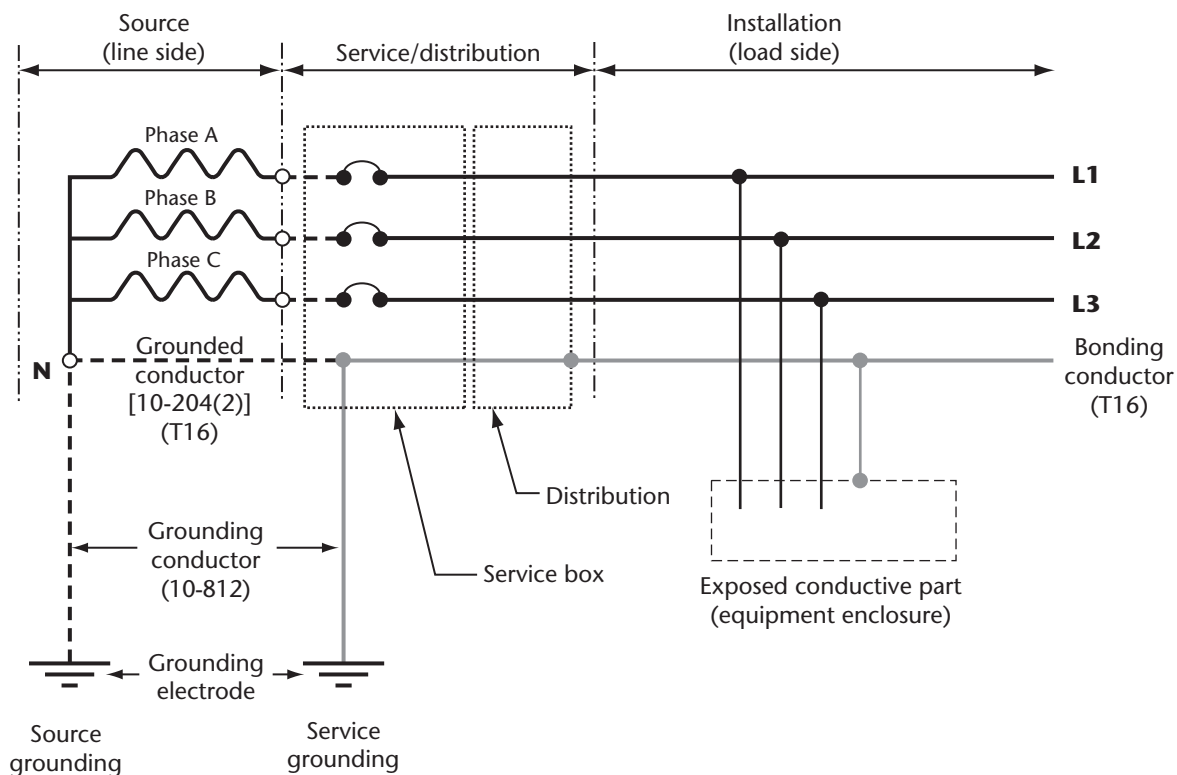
Source
(line side)

Service/distribution

Installation
(load side)

Phase A

Phase B

Phase C

L1

L2

L3

N

Grounded
conductor
[10-204(2)]
(T16)

Bonding
conductor
(T16)

Distribution

Grounding
conductor
(10-812)

Service box

Exposed conductive part
(equipment enclosure)

Grounding
electrode

Source
grounding

Service
grounding